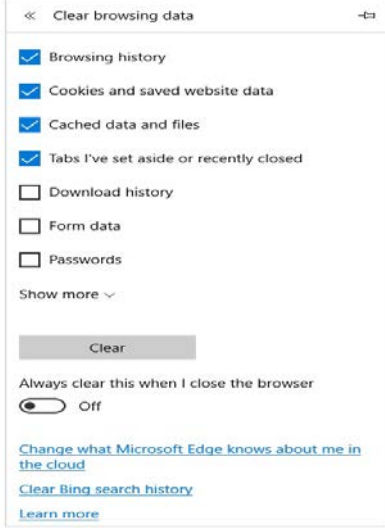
« Clear browsing data

Browsing history

Cookies and saved website data

Cached data and files

Tabs I've set aside or recently closed

Download history

Form data

Passwords

Show more

Clear

Always clear this when I close the browser

Off

Change what Microsoft Edge knows about me in the cloud

Clear Bing search history

Learn more